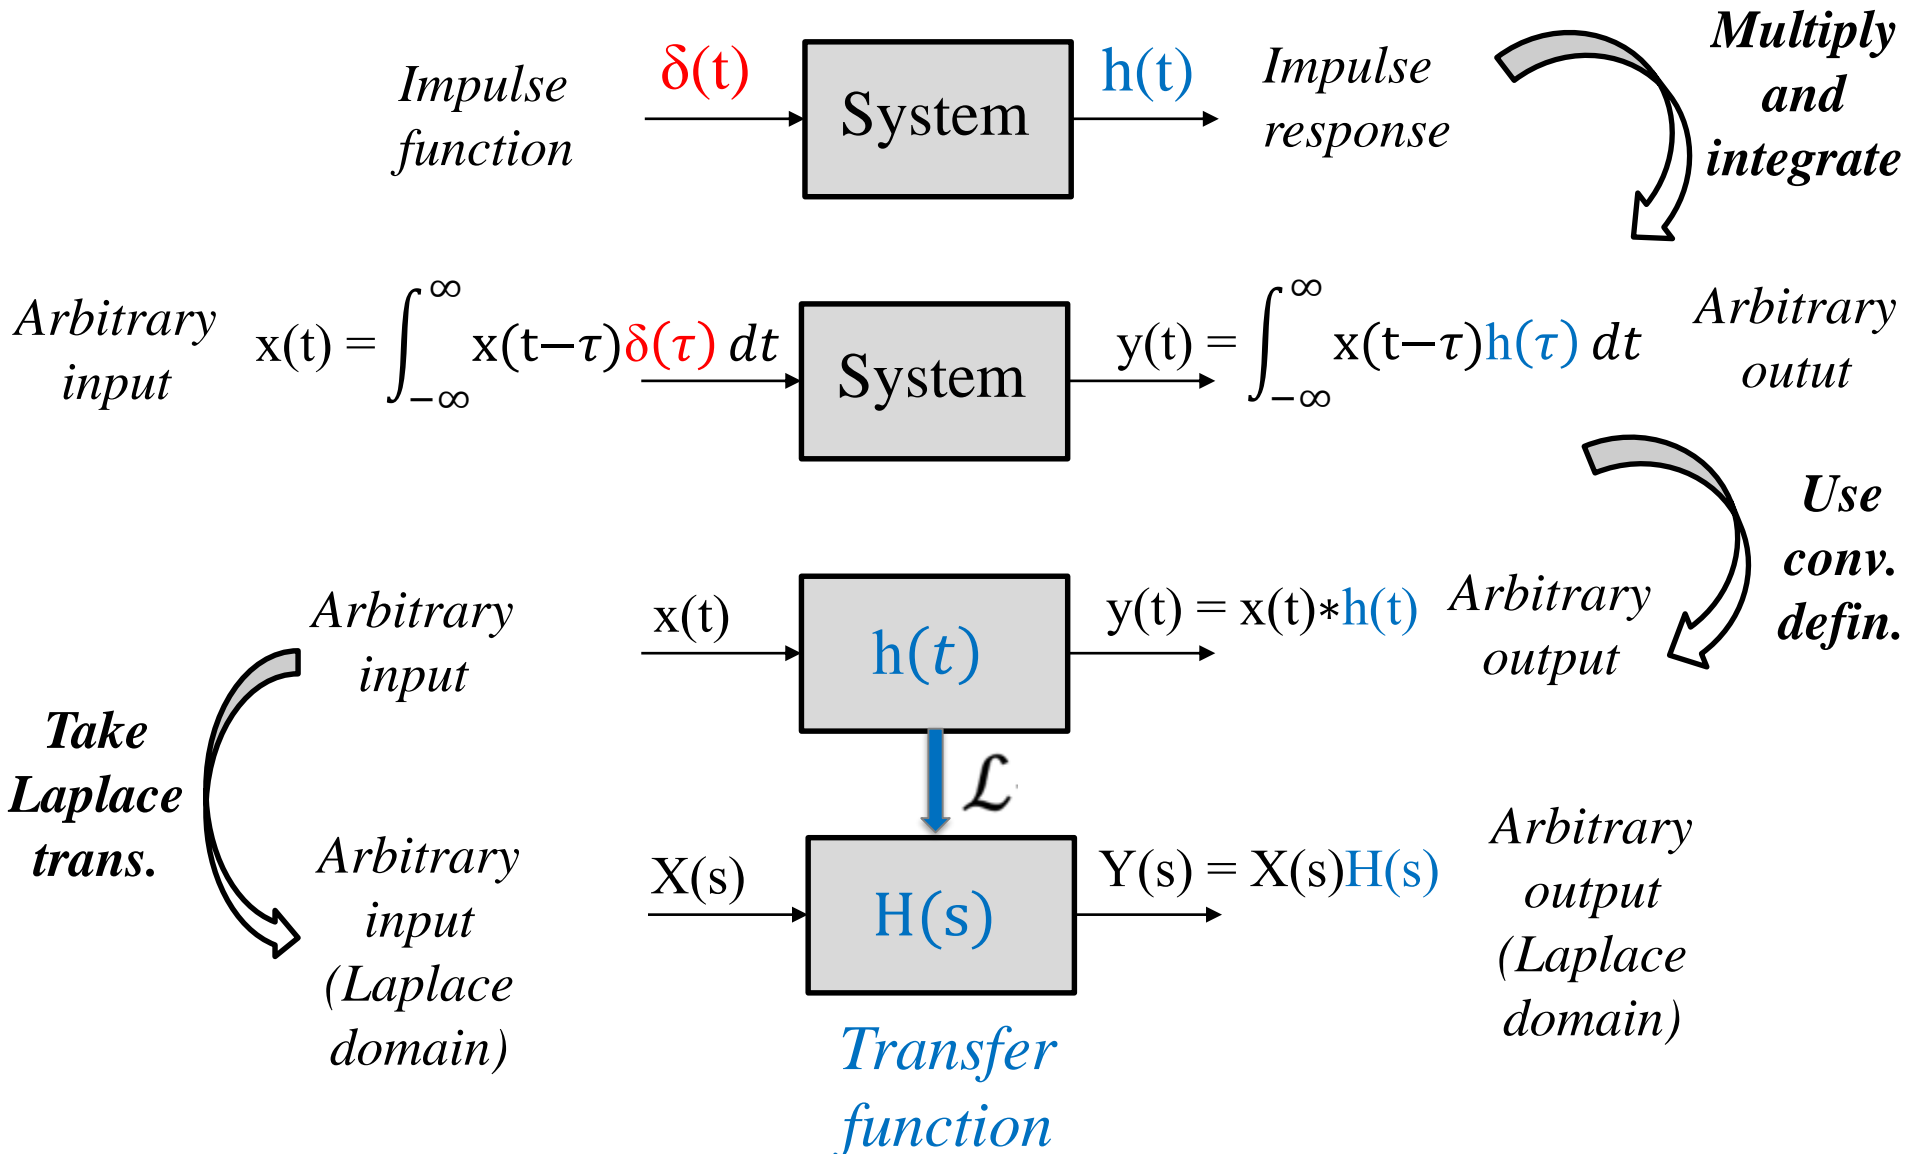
Impulse function

$\delta(t)$

System

$h(t)$

Impulse response

Multiply and integrate

Arbitrary input

$x(t) = \int_{-\infty}^{\infty} x(t-\tau)\delta(\tau)\, dt$

System

$y(t) = \int_{-\infty}^{\infty} x(t-\tau)h(\tau)\, dt$

Arbitrary outut

Use conv. defin.

Arbitrary input

$x(t)$

$h(t)$

$y(t) = x(t)*h(t)$

Arbitrary output

Take Laplace trans.

$\mathcal{L}$

Arbitrary input (Laplace domain)

$X(s)$

$H(s)$

$Y(s) = X(s)H(s)$

Arbitrary output (Laplace domain)

Transfer function